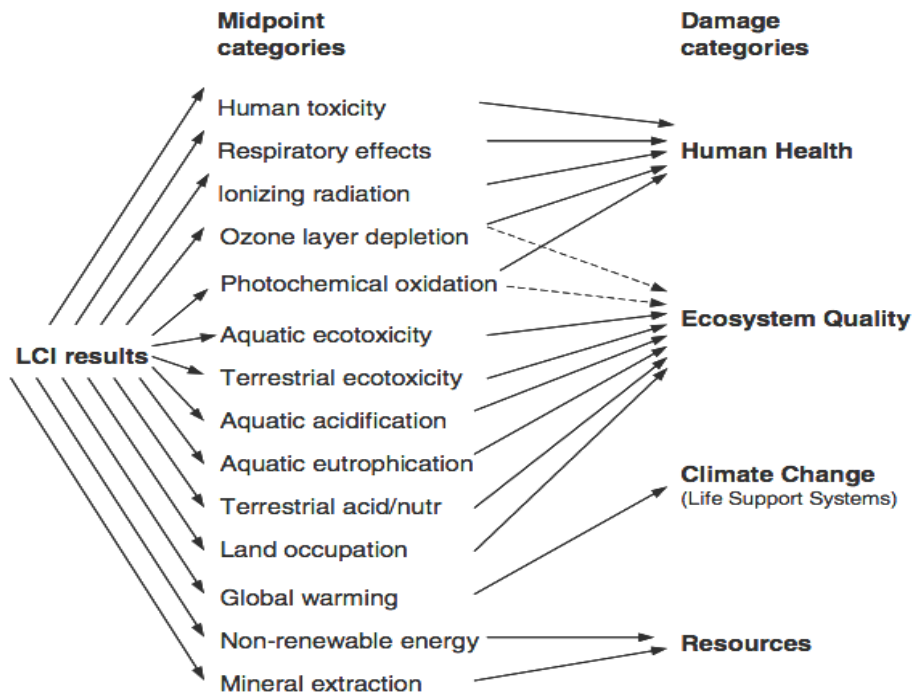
Midpoint categories

Damage categories

LCI results

Human toxicity
Respiratory effects
Ionizing radiation
Ozone layer depletion
Photochemical oxidation
Aquatic ecotoxicity
Terrestrial ecotoxicity
Aquatic acidification
Aquatic eutrophication
Terrestrial acid/nutr
Land occupation
Global warming
Non-renewable energy
Mineral extraction

Human Health
Ecosystem Quality
Climate Change
(Life Support Systems)
Resources